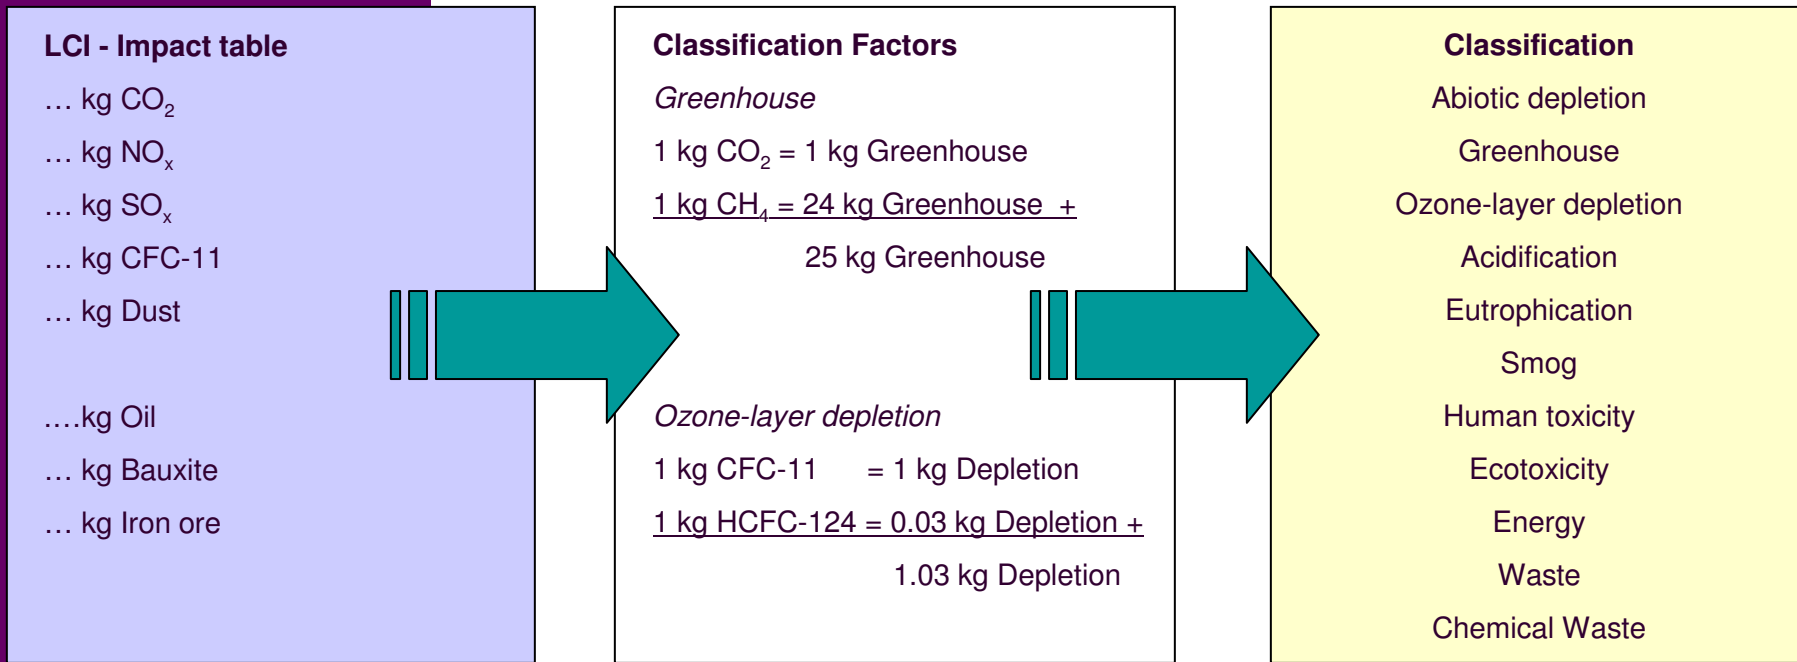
LCI - Impact table

… kg $CO_2$

… kg $NO_x$

… kg $SO_x$

… kg CFC-11

… kg Dust

….kg Oil

… kg Bauxite

… kg Iron ore

Classification Factors

Greenhouse

1 kg $CO_2$ = 1 kg Greenhouse

1 kg $CH_4$ = 24 kg Greenhouse +

25 kg Greenhouse

Ozone-layer depletion

1 kg CFC-11 = 1 kg Depletion

1 kg HCFC-124 = 0.03 kg Depletion +

1.03 kg Depletion

Classification

Abiotic depletion

Greenhouse

Ozone-layer depletion

Acidification

Eutrophication

Smog

Human toxicity

Ecotoxicity

Energy

Waste

Chemical Waste